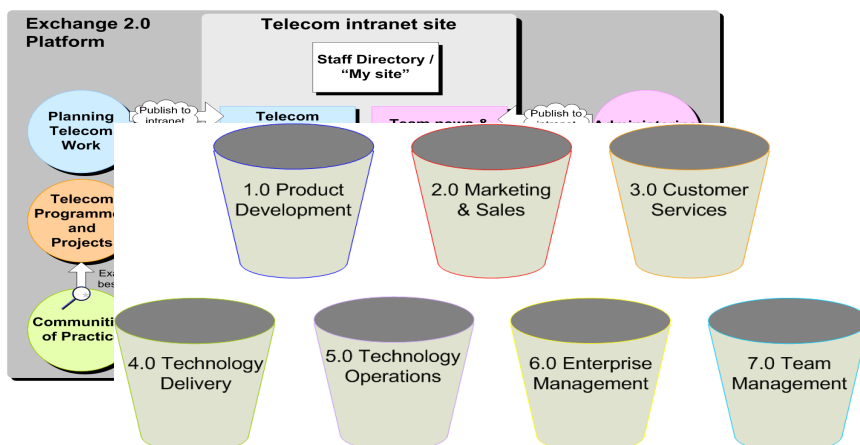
Exchange 2.0 Platform

Telecom intranet site

Staff Directory / "My site"

Planning Telecom Work

Publish to intranet

Telecom

Team news &

Publish to

Telecom Programme and Projects

Exa bes

Communiti of Practic

1.0 Product Development

2.0 Marketing & Sales

3.0 Customer Services

4.0 Technology Delivery

5.0 Technology Operations

6.0 Enterprise Management

7.0 Team Management